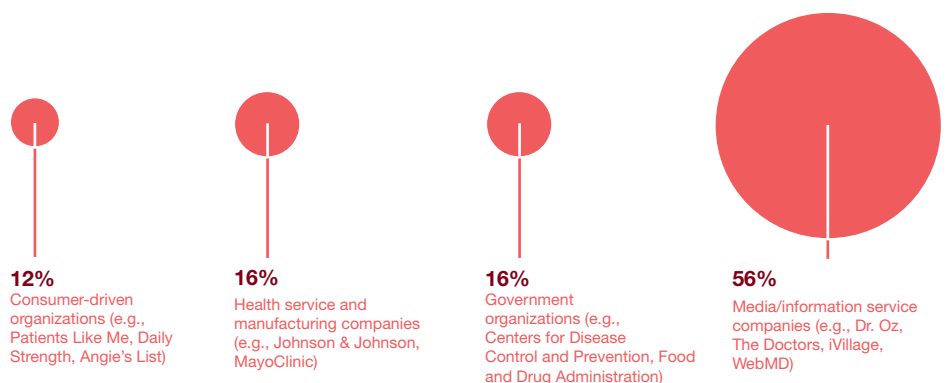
12%
Consumer-driven organizations (e.g., Patients Like Me, Daily Strength, Angie's List)

16%
Health service and manufacturing companies (e.g., Johnson & Johnson, MayoClinic)

16%
Government organizations (e.g., Centers for Disease Control and Prevention, Food and Drug Administration)

56%
Media/information service companies (e.g., Dr. Oz, The Doctors, iVillage, WebMD)